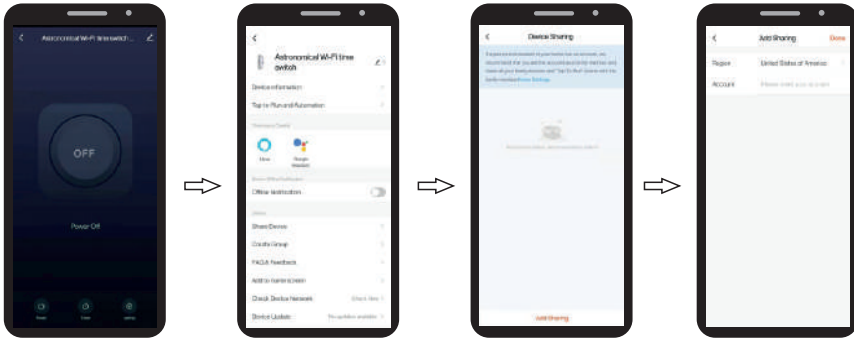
Astronomical Wi-Fi time switch...

OFF

Power Off

Astronomical Wi-Fi time switch

Device Information

Tap-to-Run and Automation

Alexa

Google Assistant

Offline Notification

Share Device

Create Group

FAQ & Feedback

Add to Home Screen

Check Device Network

Check Now

Device Update

No updates available

Device Sharing

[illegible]

Add Sharing

Add Sharing

Done

Region

United States of America

Account

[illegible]